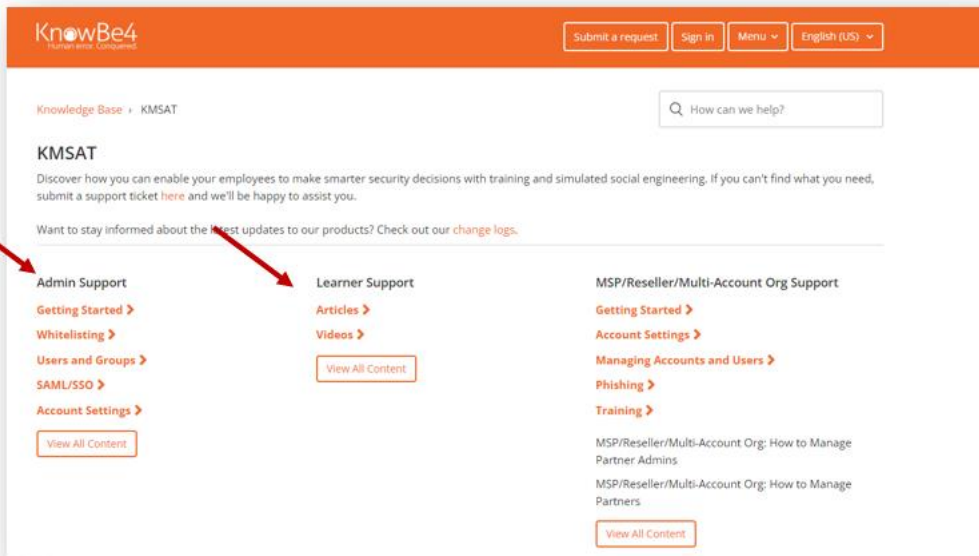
KnowBe4
Human error. Conquered.

Submit a request
Sign in
Menu
English (US)

Knowledge Base › KMSAT

How can we help?

KMSAT

Discover how you can enable your employees to make smarter security decisions with training and simulated social engineering. If you can't find what you need, submit a support ticket here and we'll be happy to assist you.

Want to stay informed about the l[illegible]est updates to our products? Check out our change logs.

Admin Support
Getting Started ›
Whitelisting ›
Users and Groups ›
SAML/SSO ›
Account Settings ›
View All Content

Learner Support
Articles ›
Videos ›
View All Content

MSP/Reseller/Multi-Account Org Support
Getting Started ›
Account Settings ›
Managing Accounts and Users ›
Phishing ›
Training ›
MSP/Reseller/Multi-Account Org: How to Manage Partner Admins
MSP/Reseller/Multi-Account Org: How to Manage Partners
View All Content